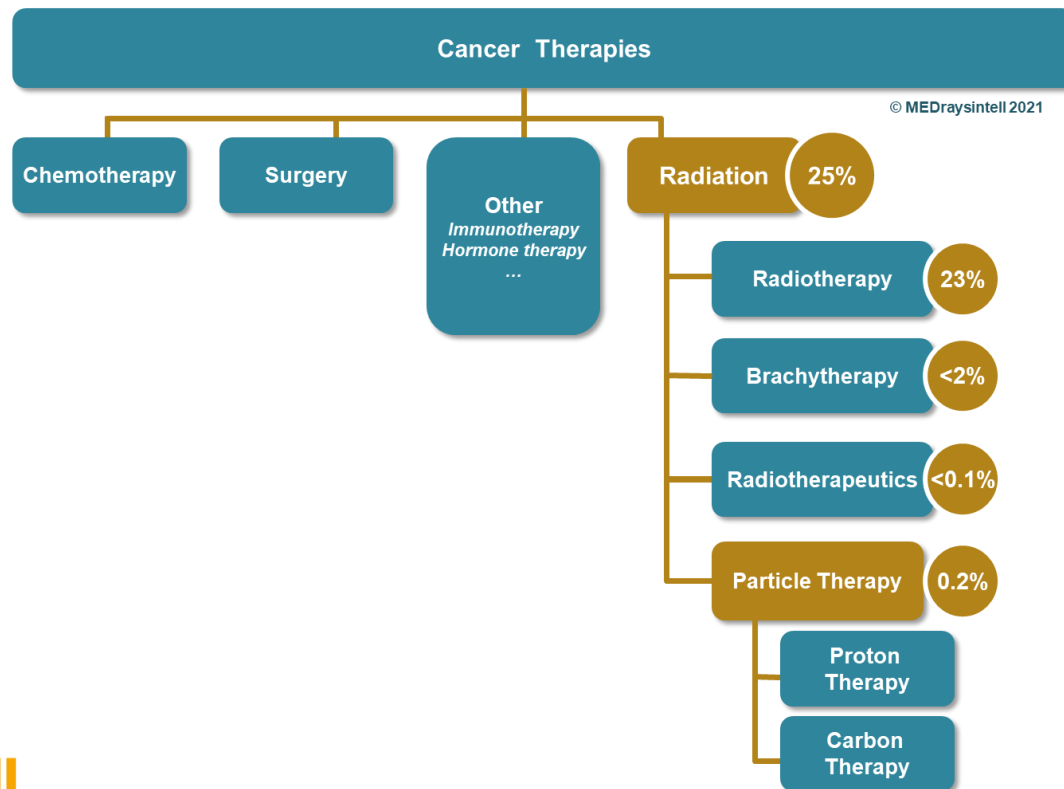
Cancer Therapies

© MEDraysintell 2021

Chemotherapy

Surgery

Other
Immunotherapy
Hormone therapy
…

Radiation 25%

Radiotherapy 23%

Brachytherapy <2%

Radiotherapeutics <0.1%

Particle Therapy 0.2%

Proton Therapy

Carbon Therapy